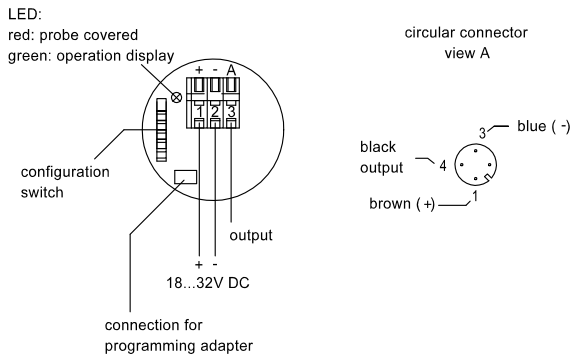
LED:
red: probe covered
green: operation display

+ - A
1 2 3

configuration switch

output

+ -
18...32V DC

connection for programming adapter

circular connector
view A

3 blue ( -)

black output 4

brown (+) 1